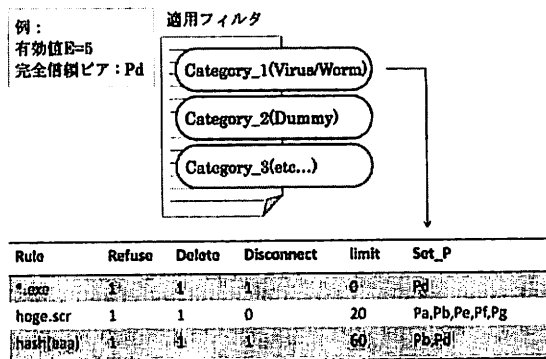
例：
有効値E=5
完全信頼ピア：Pd

適用フィルタ

Category_1(Virus/Worm)

Category_2(Dummy)

Category_3(etc...)

| Rule | Refuse | Delete | Disconnect | limit | Set_P |
|---|---|---|---|---|---|
| *.exe | 1 | 1 | 1 | 0 | Pd |
| hoge.scr | 1 | 1 | 0 | 20 | Pa,Pb,Pe,Pf,Pg |
| hash(aaa) | 1 | 1 | 1 | 60 | Pb,Pd |